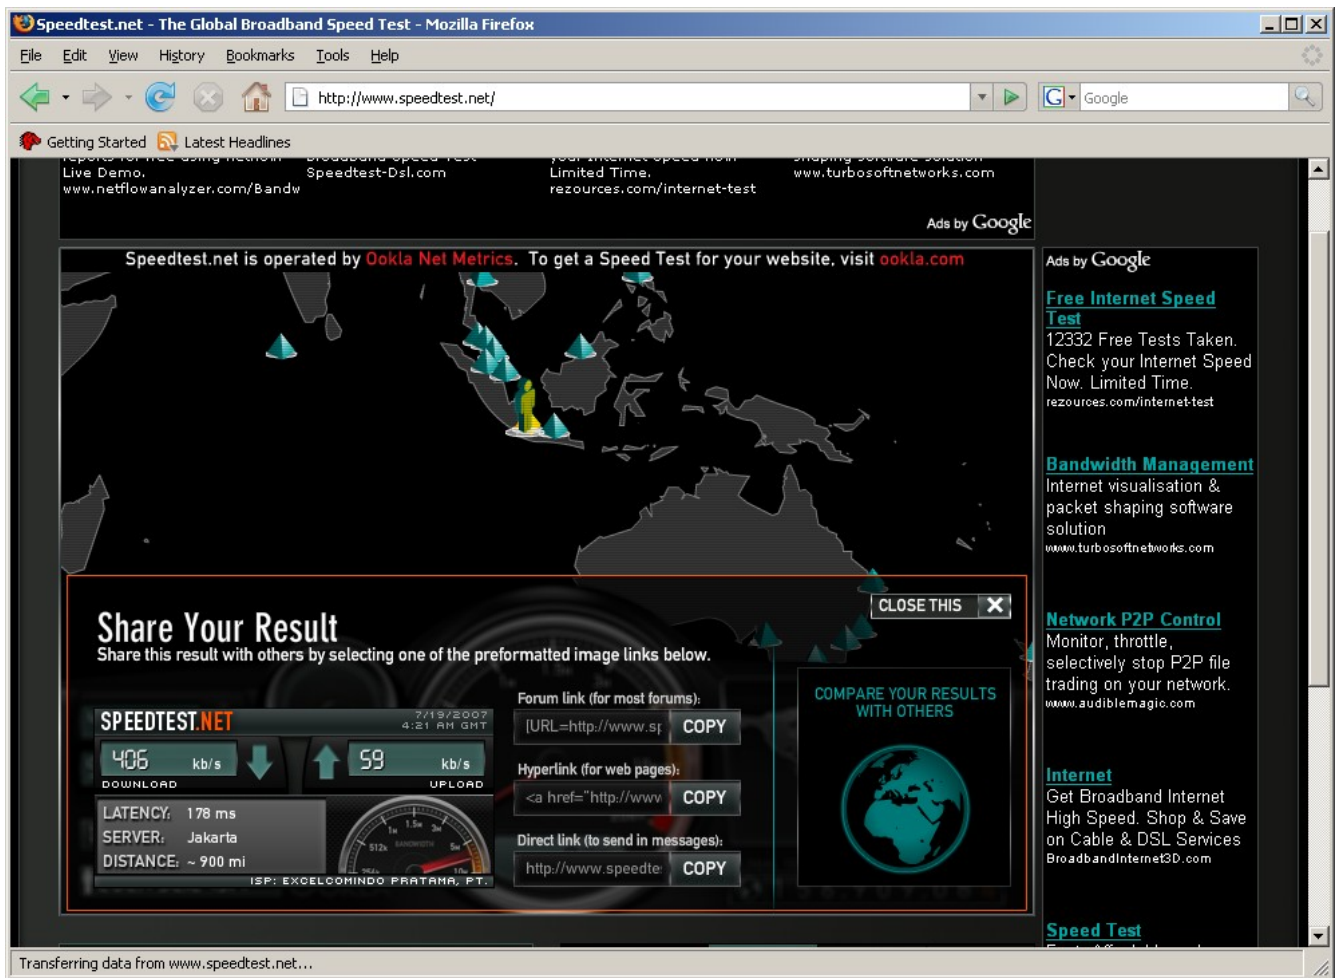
Speedtest.net - The Global Broadband Speed Test - Mozilla Firefox

File Edit View History Bookmarks Tools Help

http://www.speedtest.net/

Google

Getting Started Latest Headlines

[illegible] Live Demo. www.netflowanalyzer.com/Bandw

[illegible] Speedtest-Dsl.com

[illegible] Limited Time. rezources.com/internet-test

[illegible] www.turbosoftnetworks.com

Ads by Google

Speedtest.net is operated by Ookla Net Metrics. To get a Speed Test for your website, visit ookla.com

CLOSE THIS

Share Your Result

Share this result with others by selecting one of the preformatted image links below.

SPEEDTEST.NET 7/19/2007 4:21 AM GMT

406 kb/s DOWNLOAD

59 kb/s UPLOAD

LATENCY: 178 ms

SERVER: Jakarta

DISTANCE: ~ 900 mi

ISP: EXCELCOMINDO PRATAMA, PT.

Forum link (for most forums):

[URL=http://www.sp COPY

Hyperlink (for web pages):

<a href="http://www COPY

Direct link (to send in messages):

http://www.speedte COPY

COMPARE YOUR RESULTS WITH OTHERS

Ads by Google

Free Internet Speed Test
12332 Free Tests Taken. Check your Internet Speed Now. Limited Time.
rezources.com/internet-test

Bandwidth Management
Internet visualisation & packet shaping software solution
www.turbosoftnetworks.com

Network P2P Control
Monitor, throttle, selectively stop P2P file trading on your network.
www.audiblemagic.com

Internet
Get Broadband Internet High Speed. Shop & Save on Cable & DSL Services
BroadbandInternet3D.com

Speed Test

Transferring data from www.speedtest.net...